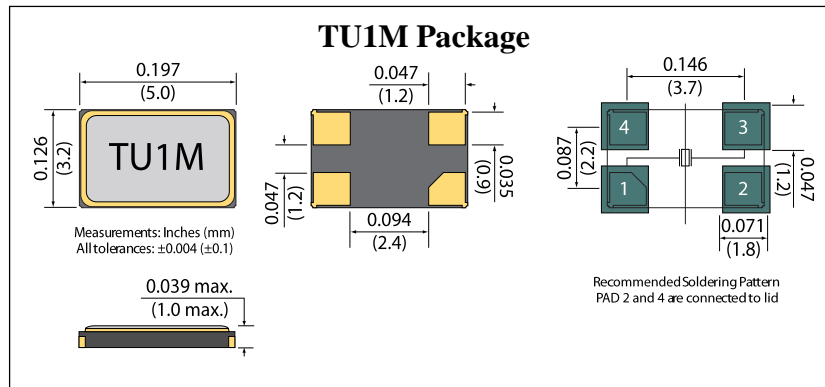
TU1M Package

0.197
(5.0)

0.126
(3.2)

TU1M

Measurements: Inches (mm)
All tolerances: ±0.004 (±0.1)

0.047
(1.2)

0.047
(1.2)

0.094
(2.4)

0.035
(0.9)

0.146
(3.7)

0.087
(2.2)

4
3
1
2

0.047
(1.2)

0.071
(1.8)

Recommended Soldering Pattern
PAD 2 and 4 are connected to lid

0.039 max.
(1.0 max.)